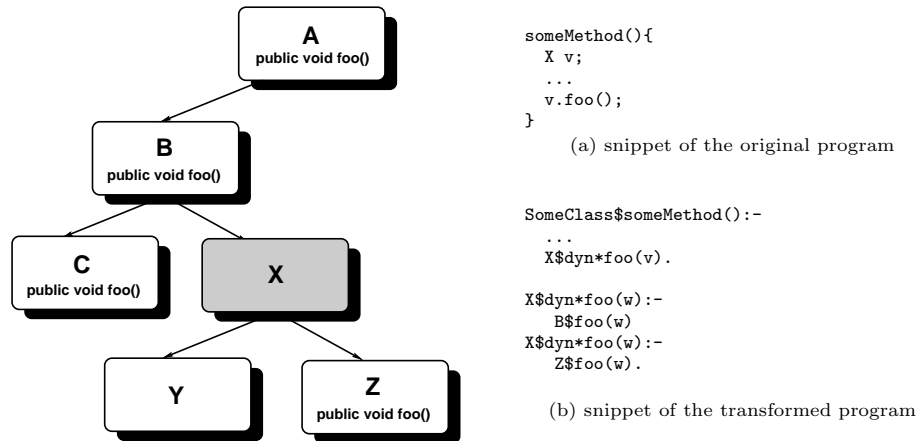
A
public void foo()

B
public void foo()

C
public void foo()

X

Y

Z
public void foo()

someMethod(){
X v;
...
v.foo();
}

(a) snippet of the original program

SomeClass$someMethod():-
...
X$dyn*foo(v).

X$dyn*foo(w):-
B$foo(w)
X$dyn*foo(w):-
Z$foo(w).

(b) snippet of the transformed program